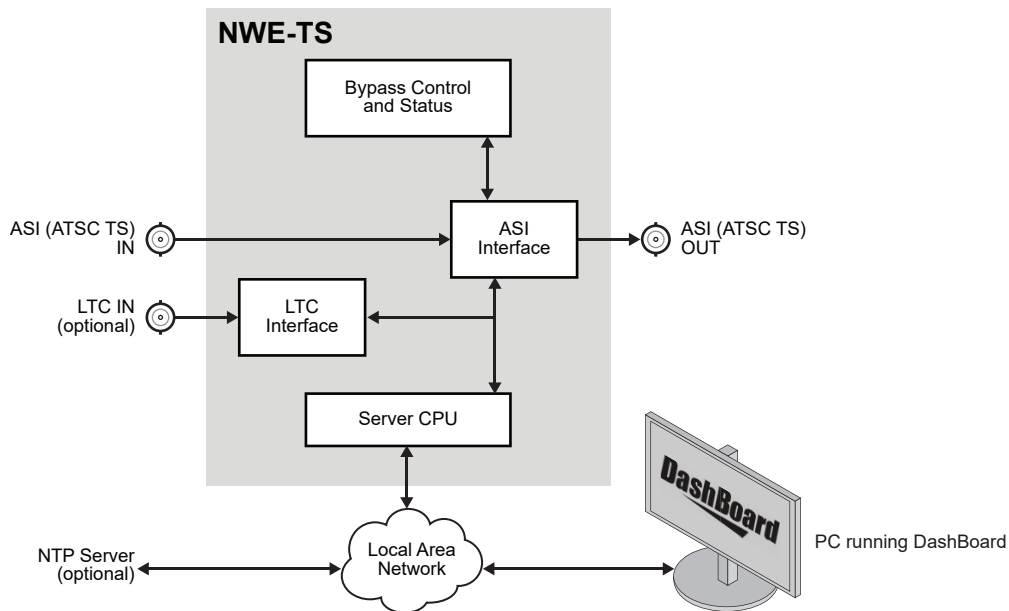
NWE-TS

Bypass Control and Status

ASI (ATSC TS) IN

ASI Interface

ASI (ATSC TS) OUT

LTC IN (optional)

LTC Interface

Server CPU

DashBoard

NTP Server (optional)

Local Area Network

PC running DashBoard